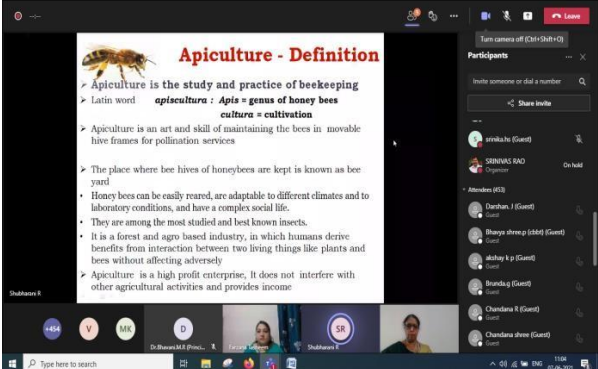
Leave

Turn camera off (Ctrl+Shift+O)

Participants

Invite someone or dial a number

Share invite

srinika.hs (Guest)

SRINIVAS RAO
Organizer
On hold

Attendees (453)

Darshan. J (Guest)
Guest

Bhavya shree.p (cbbt) (Guest)
Guest

akshay k p (Guest)
Guest

Brunda.g (Guest)
Guest

Chandana R (Guest)
Guest

Chandana shree (Guest)
Guest

Apiculture - Definition

➢ Apiculture is the study and practice of beekeeping

➢ Latin word *apiscultura* : *Apis* = genus of honey bees
*cultura* = cultivation

➢ Apiculture is an art and skill of maintaining the bees in movable hive frames for pollination services

➢ The place where bee hives of honeybees are kept is known as bee yard

• Honey bees can be easily reared, are adaptable to different climates and to laboratory conditions, and have a complex social life.

• They are among the most studied and best known insects.

• It is a forest and agro based industry, in which humans derive benefits from interaction between two living things like plants and bees without affecting adversely

➢ Apiculture is a high profit enterprise, It does not interfere with other agricultural activities and provides income

Shubhasini R

+454 V MK D SR

Dr.Bhavani.M.K (Princi...

Farzana Tabassum

Shubhasini R

Type here to search

ENG 11:04 07-06-2021